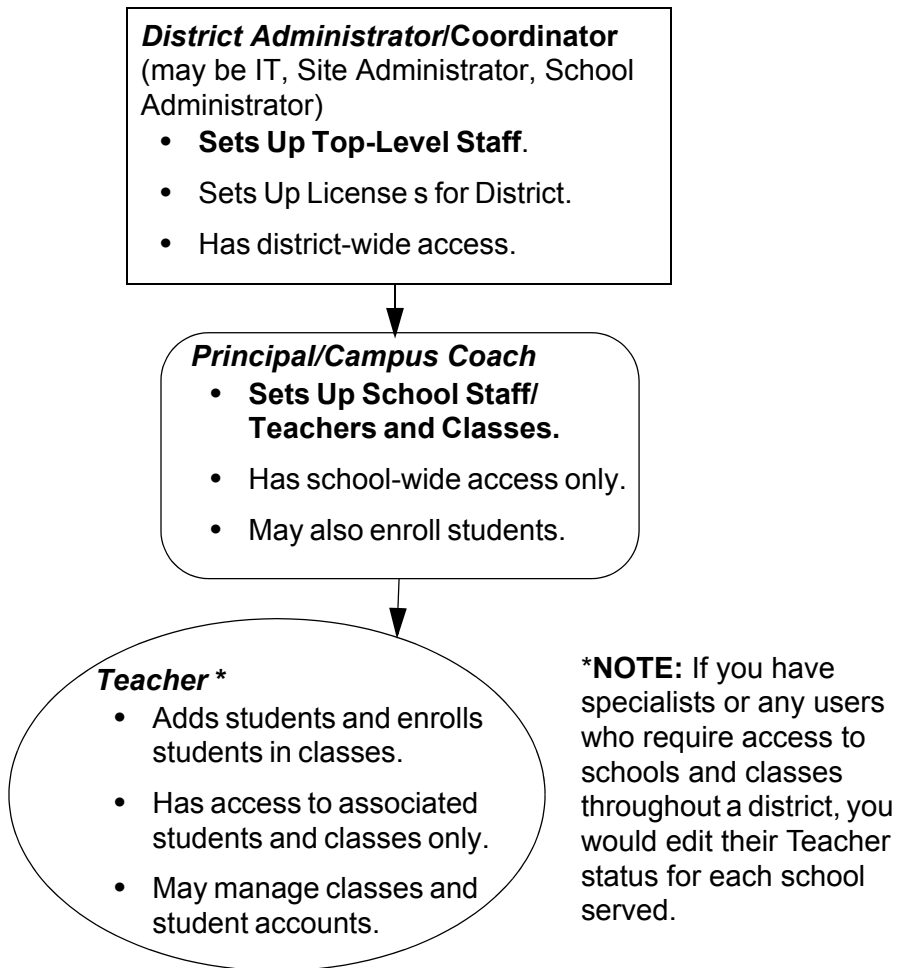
*District Administrator*/**Coordinator** (may be IT, Site Administrator, School Administrator)

- **Sets Up Top-Level Staff**.
- Sets Up License s for District.
- Has district-wide access.

*Principal/Campus Coach*

- **Sets Up School Staff/ Teachers and Classes.**
- Has school-wide access only.
- May also enroll students.

*Teacher **

- Adds students and enrolls students in classes.
- Has access to associated students and classes only.
- May manage classes and student accounts.

\***NOTE:** If you have specialists or any users who require access to schools and classes throughout a district, you would edit their Teacher status for each school served.